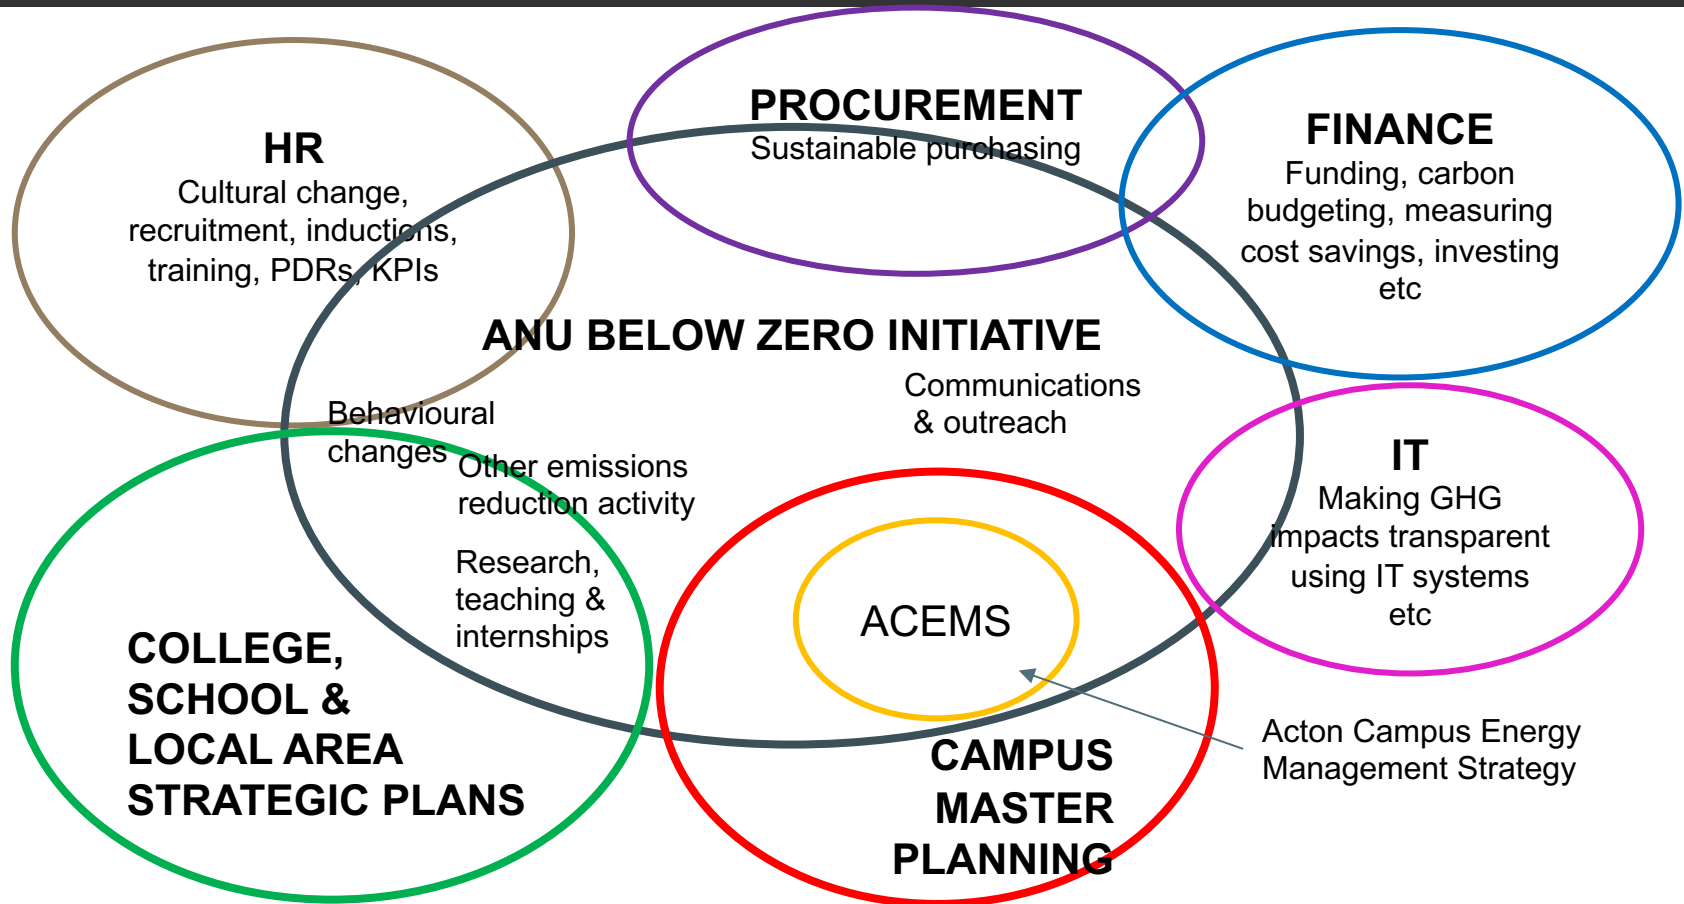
HR
Cultural change, recruitment, inductions, training, PDRs, KPIs

PROCUREMENT
Sustainable purchasing

FINANCE
Funding, carbon budgeting, measuring cost savings, investing etc

ANU BELOW ZERO INITIATIVE

Behavioural changes

Communications & outreach

Other emissions reduction activity

Research, teaching & internships

IT
Making GHG impacts transparent using IT systems etc

ACEMS

COLLEGE, SCHOOL & LOCAL AREA STRATEGIC PLANS

CAMPUS MASTER PLANNING

Acton Campus Energy Management Strategy